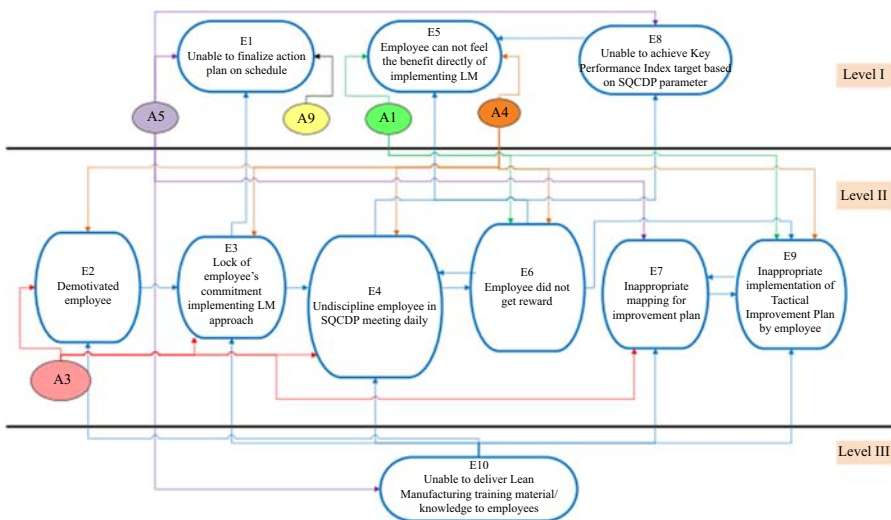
E1
Unable to finalize action plan on schedule

E5
Employee can not feel the benefit directly of implementing LM

E8
Unable to achieve Key Performance Index target based on SQCDP parameter

Level I

A5

A9

A1

A4

Level II

E2
Demotivated employee

E3
Lock of employee's commitment implementing LM approach

E4
Undiscipline employee in SQCDP meeting daily

E6
Employee did not get reward

E7
Inappropriate mapping for improvement plan

E9
Inappropriate implementation of Tactical Improvement Plan by employee

A3

Level III

E10
Unable to deliver Lean Manufacturing training material/ knowledge to employees